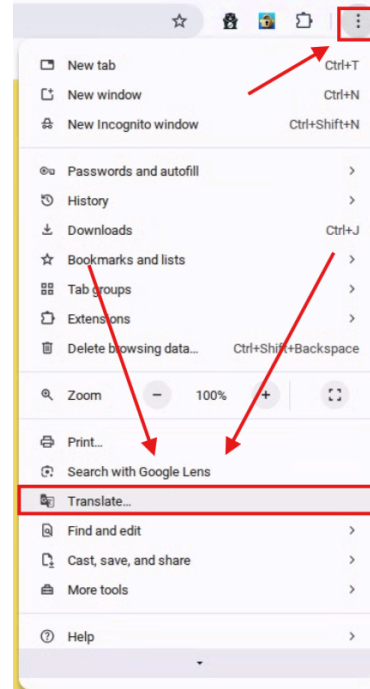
New tab Ctrl+T
New window Ctrl+N
New Incognito window Ctrl+Shift+N

Passwords and autofill
History
Downloads Ctrl+J
Bookmarks and lists
Tab groups
Extensions
Delete browsing data... Ctrl+Shift+Backspace

Zoom − 100% +

Print...
Search with Google Lens
Translate...
Find and edit
Cast, save, and share
More tools

Help